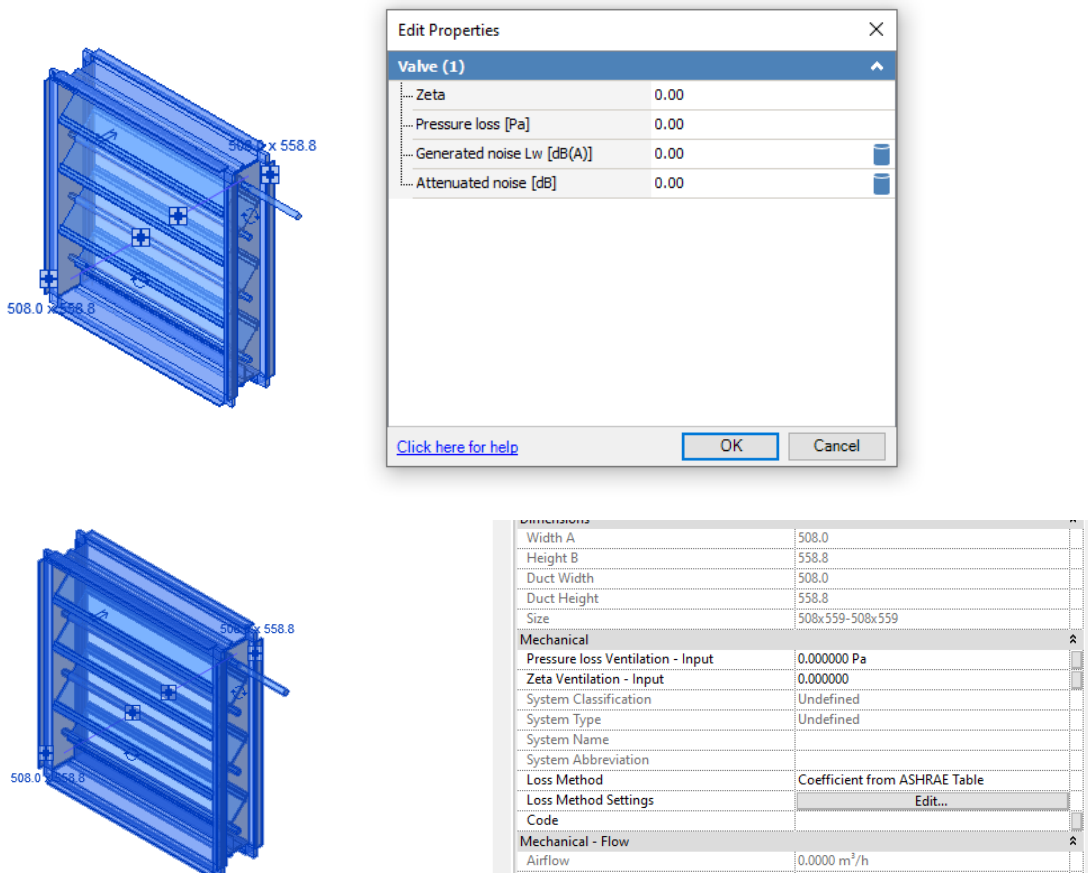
508.0 x 558.8

508.0 x 558.8

Edit Properties

Valve (1)

| | |
|---|---|
| Zeta | 0.00 |
| Pressure loss [Pa] | 0.00 |
| Generated noise Lw [dB(A)] | 0.00 |
| Attenuated noise [dB] | 0.00 |

Click here for help

OK

Cancel

508.0 x 558.8

508.0 x 558.8

Dimensions

| | |
|---|---|
| Width A | 508.0 |
| Height B | 558.8 |
| Duct Width | 508.0 |
| Duct Height | 558.8 |
| Size | 508x559-508x559 |
| Mechanical | |
| Pressure loss Ventilation - Input | 0.000000 Pa |
| Zeta Ventilation - Input | 0.000000 |
| System Classification | Undefined |
| System Type | Undefined |
| System Name | |
| System Abbreviation | |
| Loss Method | Coefficient from ASHRAE Table |
| Loss Method Settings | Edit... |
| Code | |
| Mechanical - Flow | |
| Airflow | 0.0000 $m^3/h$ |